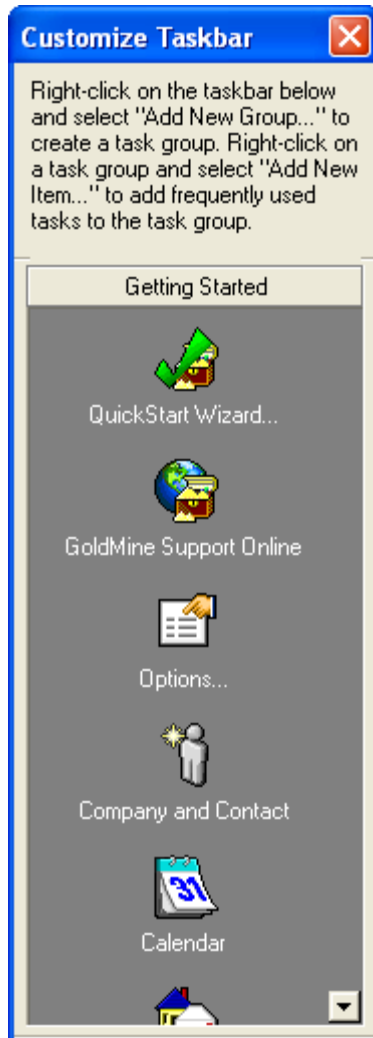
Customize Taskbar

Right-click on the taskbar below and select "Add New Group..." to create a task group. Right-click on a task group and select "Add New Item..." to add frequently used tasks to the task group.

Getting Started

QuickStart Wizard...

GoldMine Support Online

Options...

Company and Contact

31

Calendar